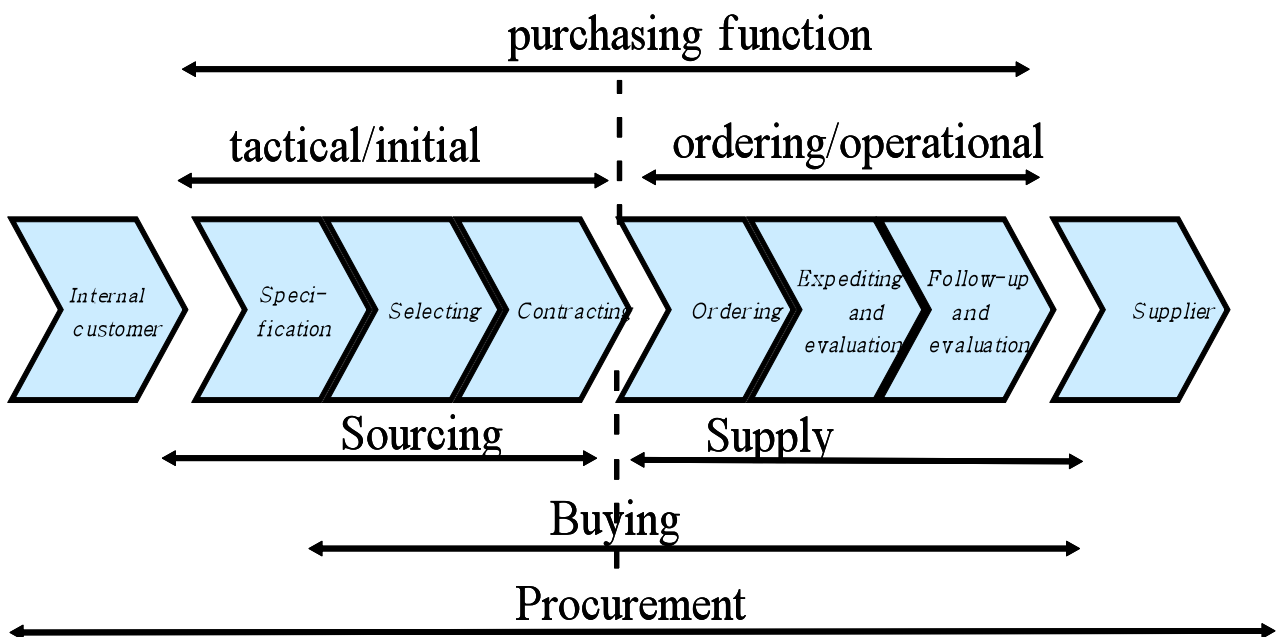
purchasing function

tactical/initial

ordering/operational

Internal customer

Specification

Selecting

Contracting

Ordering

Expediting and evaluation

Follow-up and evaluation

Supplier

Sourcing

Supply

Buying

Procurement